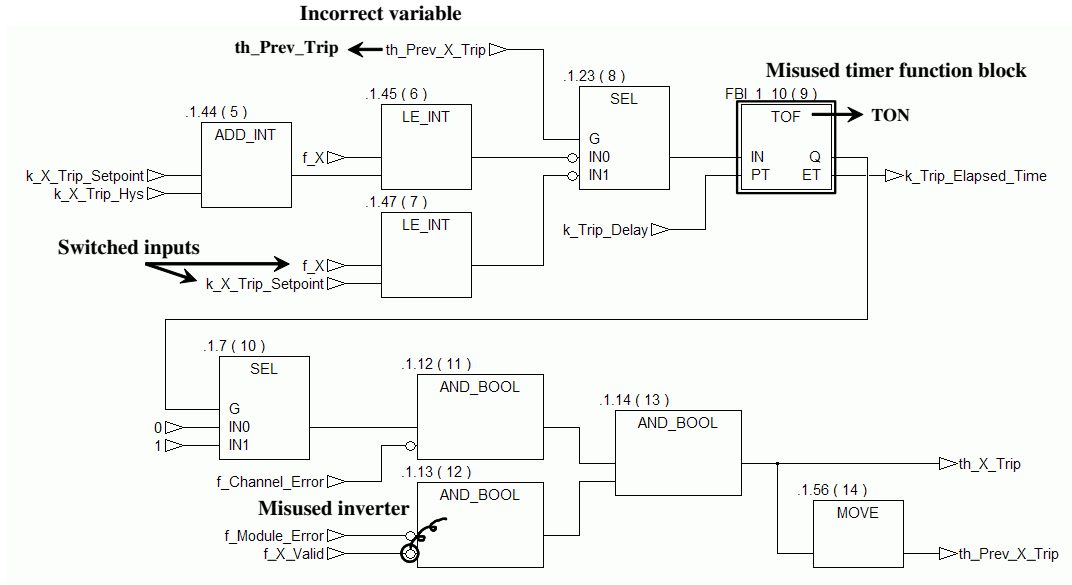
Incorrect variable

th_Prev_Trip

th_Prev_X_Trip

.1.23 ( 8 )

Misused timer function block

.1.44 ( 5 )

.1.45 ( 6 )

SEL

FBI_1_10 ( 9 )

ADD_INT

LE_INT

TOF

TON

G

f_X

IN0

IN

Q

k_X_Trip_Setpoint

IN1

PT

ET

k_Trip_Elapsed_Time

k_X_Trip_Hys

.1.47 ( 7 )

LE_INT

k_Trip_Delay

Switched inputs

f_X

k_X_Trip_Setpoint

.1.7 ( 10 )

SEL

.1.12 ( 11 )

AND_BOOL

.1.14 ( 13 )

AND_BOOL

G

0

IN0

1

IN1

f_Channel_Error

.1.13 ( 12 )

th_X_Trip

AND_BOOL

Misused inverter

.1.56 ( 14 )

MOVE

f_Module_Error

f_X_Valid

th_Prev_X_Trip